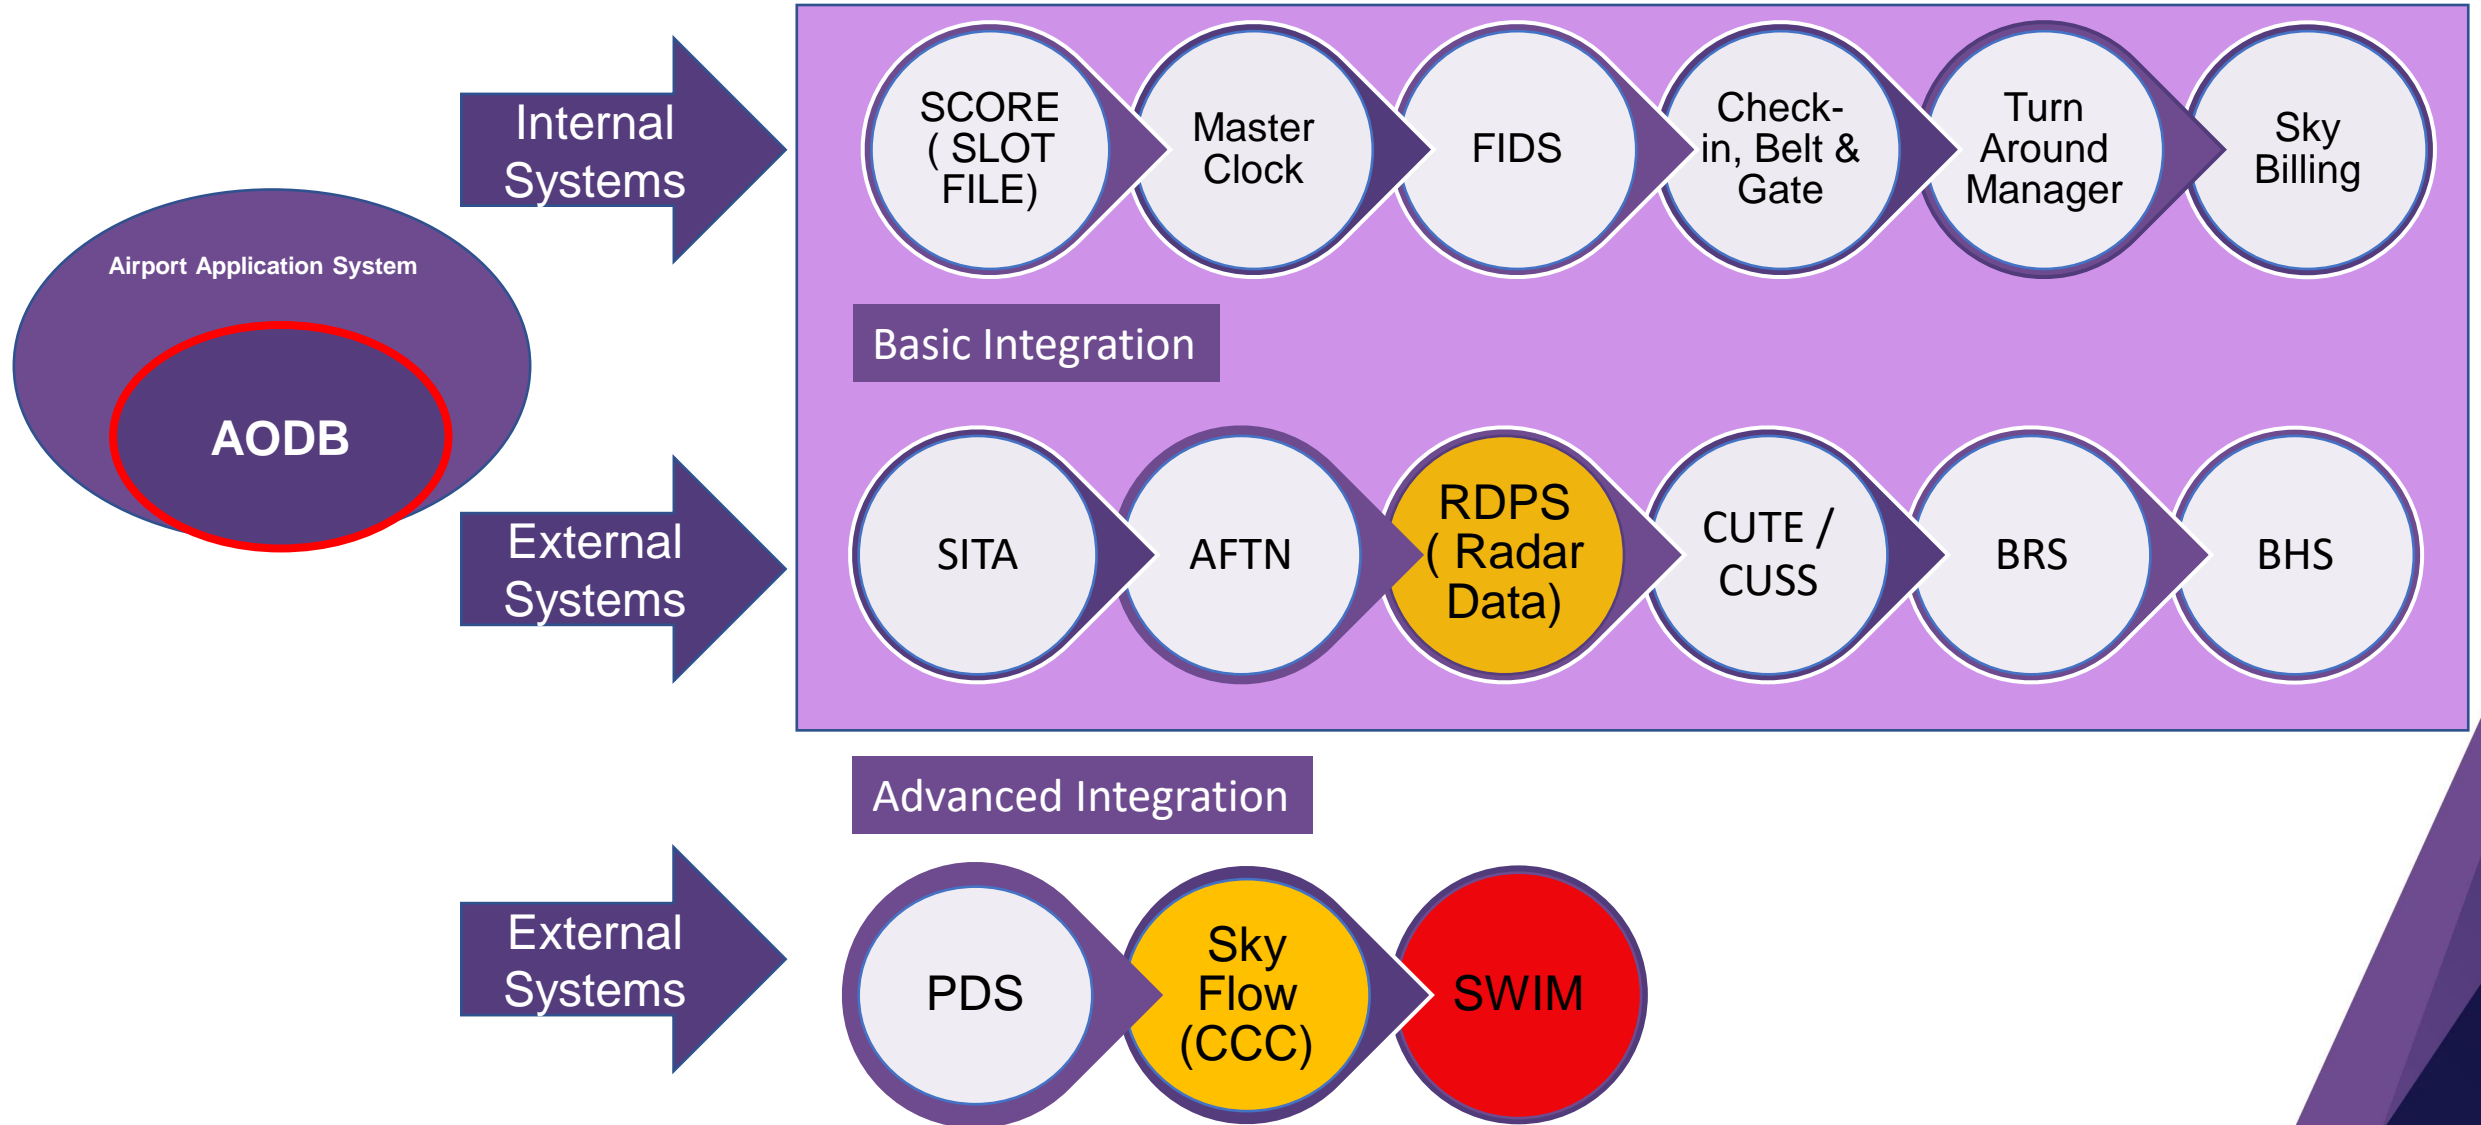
Airport Application System

AODB

Internal Systems

SCORE ( SLOT FILE)

Master Clock

FIDS

Check-in, Belt & Gate

Turn Around Manager

Sky Billing

Basic Integration

External Systems

SITA

AFTN

RDPS ( Radar Data)

CUTE / CUSS

BRS

BHS

Advanced Integration

External Systems

PDS

Sky Flow (CCC)

SWIM